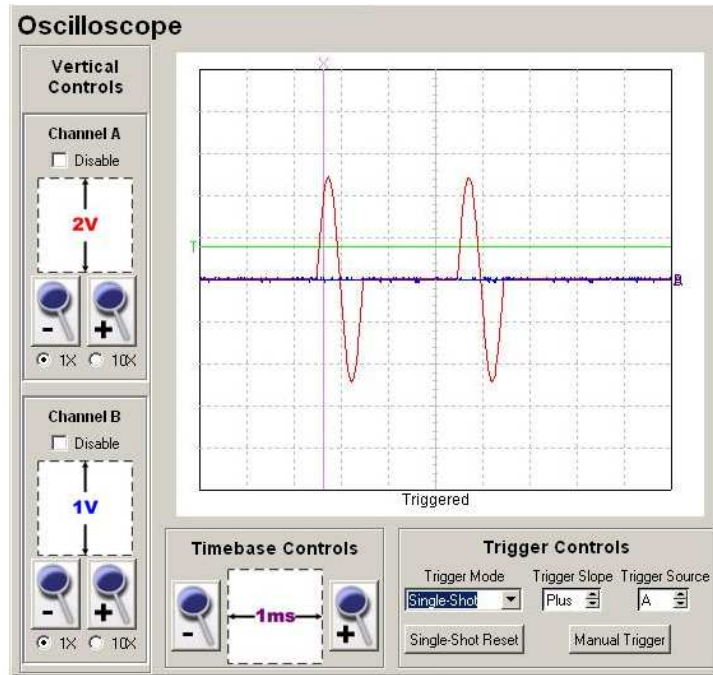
Oscilloscope

Vertical Controls

Channel A
Disable
2V
-
+
1X 10X

Channel B
Disable
1V
-
+
1X 10X

T
X
B

Triggered

Timebase Controls
-
1ms
+

Trigger Controls
Trigger Mode
Single-Shot
Trigger Slope
Plus
Trigger Source
A
Single-Shot Reset
Manual Trigger